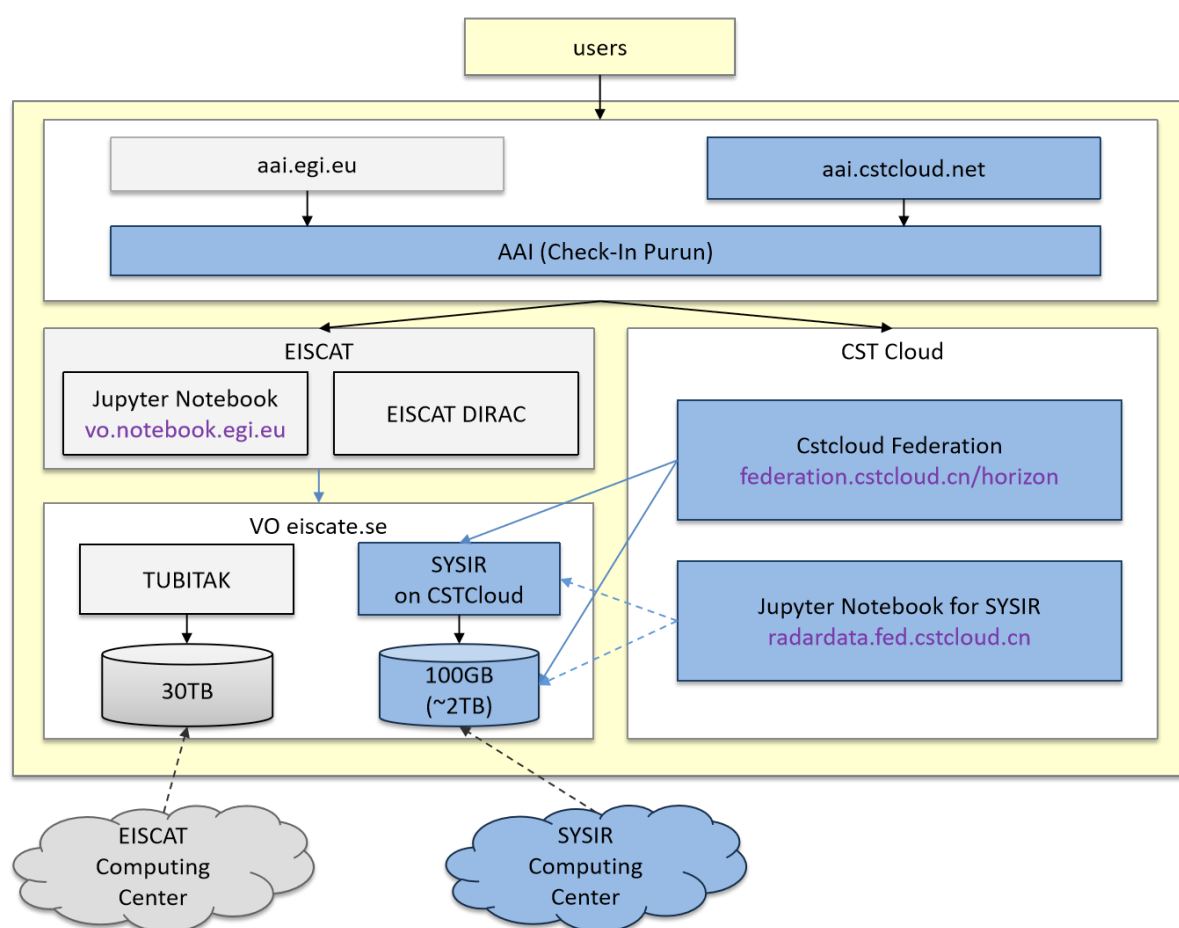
users

aai.egi.eu

aai.cstcloud.net

AAI (Check-In Purun)

EISCAT

Jupyter Notebook
vo.notebook.egi.eu

EISCAT DIRAC

CST Cloud

Cstcloud Federation
federation.cstcloud.cn/horizon

VO eiscate.se

TUBITAK

SYSIR
on CSTCloud

Jupyter Notebook for SYSIR
radardata.fed.cstcloud.cn

30TB

100GB
(~2TB)

EISCAT
Computing
Center

SYSIR
Computing
Center